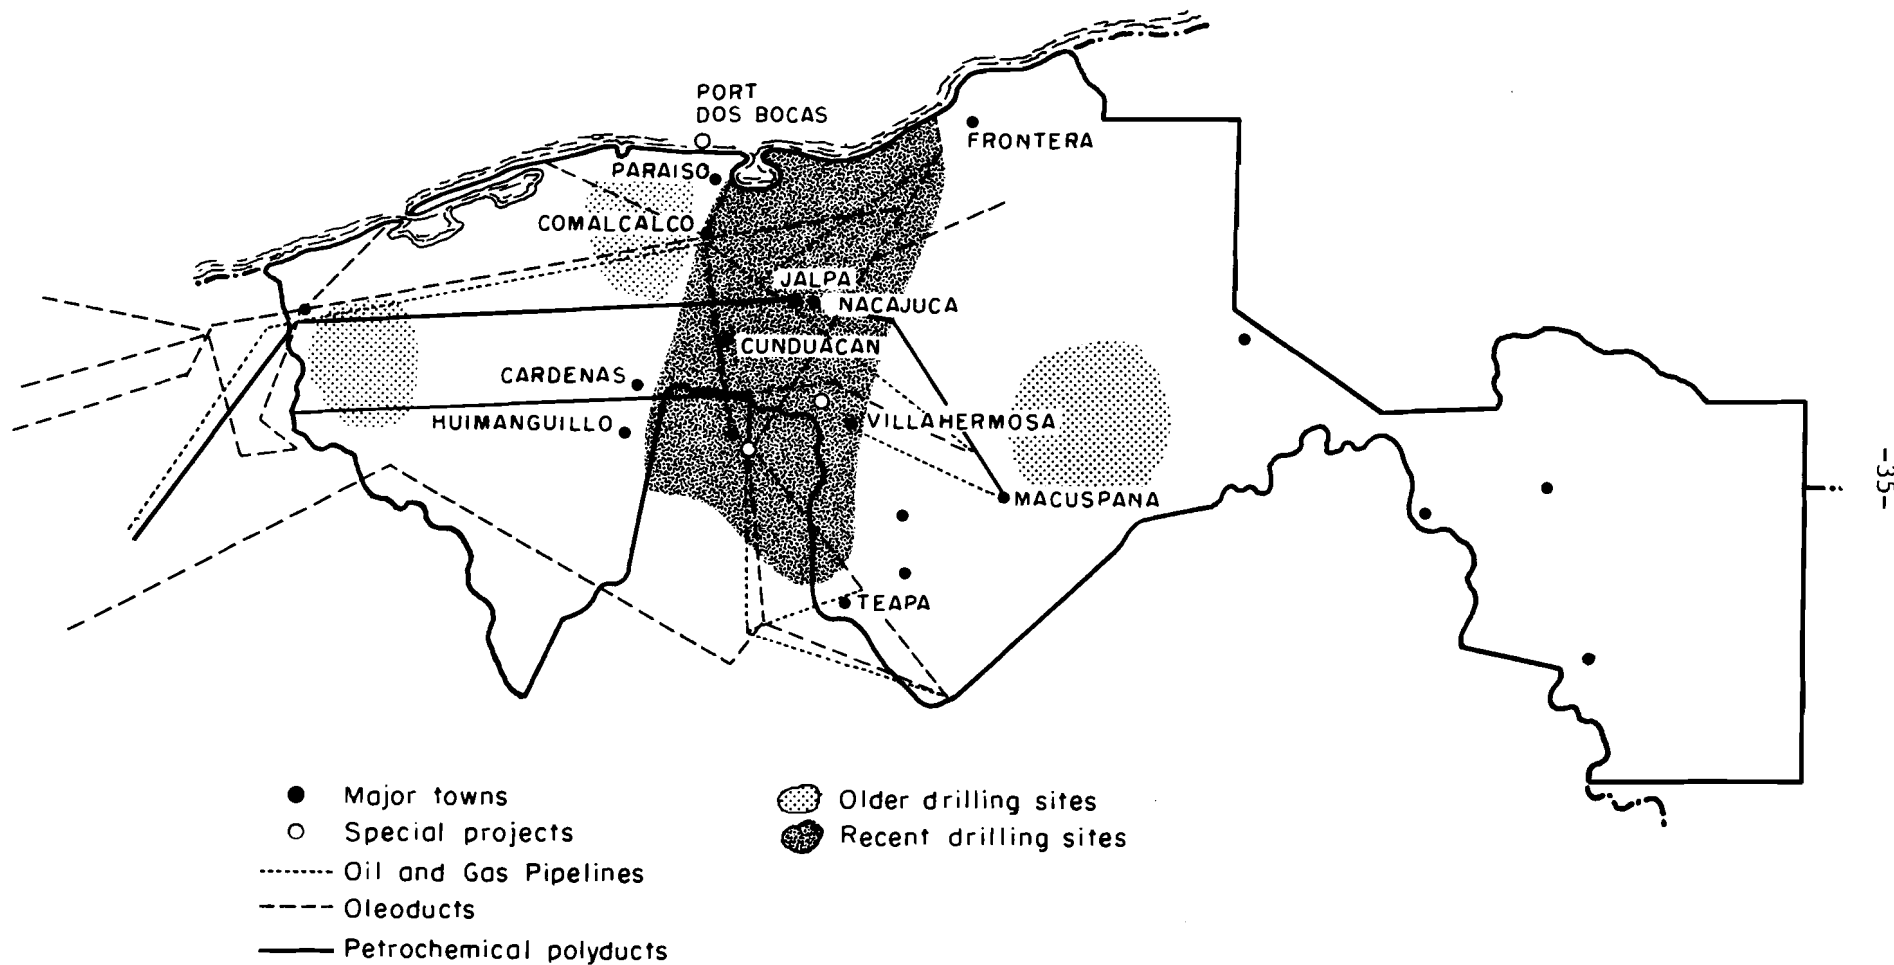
PORT DOS BOCAS
FRONTERA
PARAISO
COMALCALCO
JALPA
NACAJUCA
CUNDUACAN
CARDENAS
HUIMANGUILLO
VILLAHERMOSA
MACUSPANA
TEAPA

-35-

Major towns
Special projects
Oil and Gas Pipelines
Oleoducts
Petrochemical polyducts
Older drilling sites
Recent drilling sites